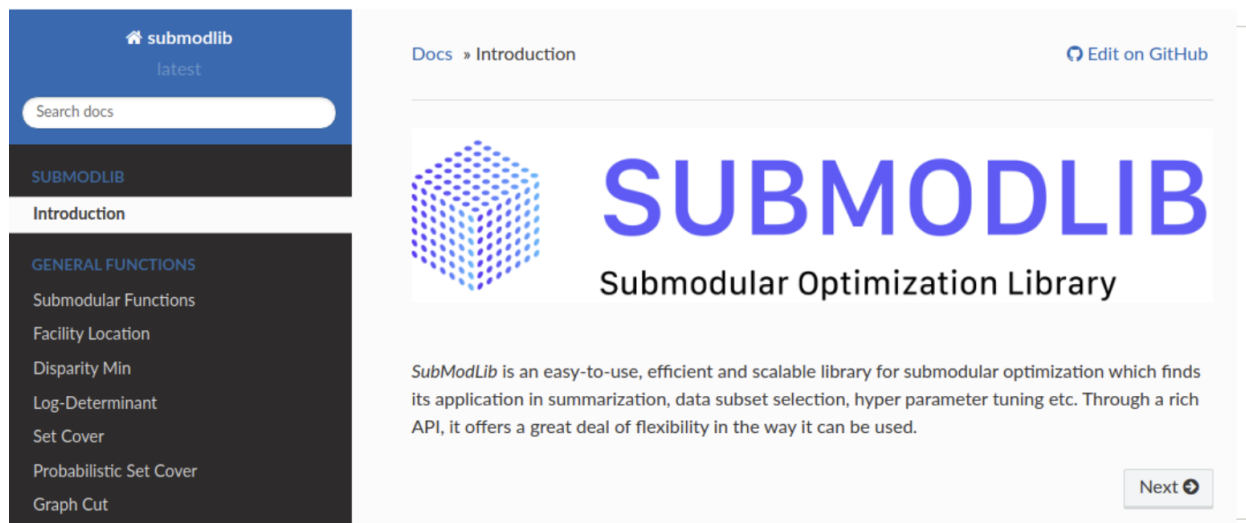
submodlib
latest

Search docs

SUBMODLIB
Introduction

GENERAL FUNCTIONS
Submodular Functions
Facility Location
Disparity Min
Log-Determinant
Set Cover
Probabilistic Set Cover
Graph Cut

Docs » Introduction

Edit on GitHub

SUBMODLIB
Submodular Optimization Library

SubModLib is an easy-to-use, efficient and scalable library for submodular optimization which finds its application in summarization, data subset selection, hyper parameter tuning etc. Through a rich API, it offers a great deal of flexibility in the way it can be used.

Next